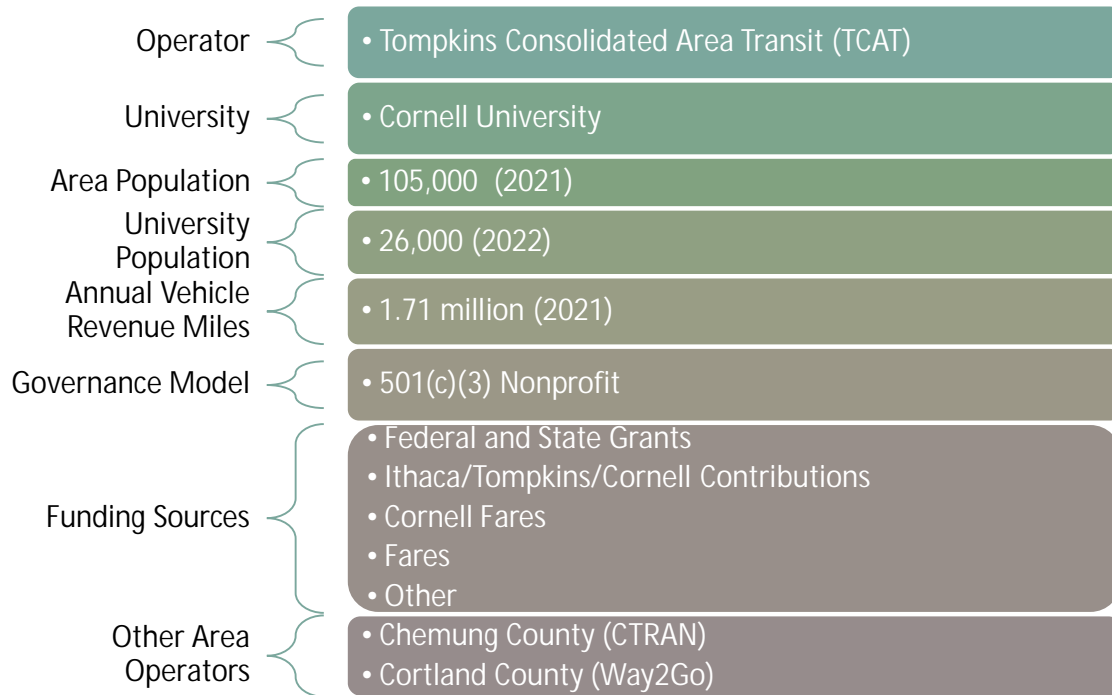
Operator

• Tompkins Consolidated Area Transit (TCAT)

University

• Cornell University

Area Population

• 105,000 (2021)

University Population

• 26,000 (2022)

Annual Vehicle Revenue Miles

• 1.71 million (2021)

Governance Model

• 501(c)(3) Nonprofit

Funding Sources

• Federal and State Grants
• Ithaca/Tompkins/Cornell Contributions
• Cornell Fares
• Fares
• Other

Other Area Operators

• Chemung County (CTRAN)
• Cortland County (Way2Go)